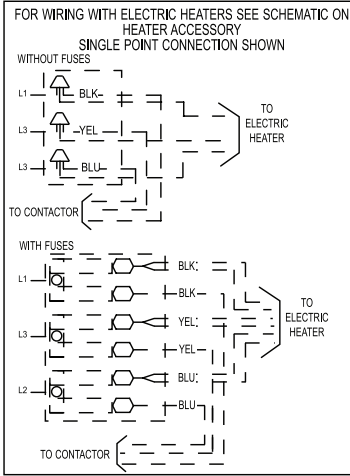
FOR WIRING WITH ELECTRIC HEATERS SEE SCHEMATIC ON HEATER ACCESSORY
SINGLE POINT CONNECTION SHOWN

WITHOUT FUSES
L1
BLK
L3
YEL
L3
BLU
TO ELECTRIC HEATER
TO CONTACTOR

WITH FUSES
L1
BLK
BLK
L3
YEL
YEL
L2
BLU
BLU
TO ELECTRIC HEATER
TO CONTACTOR